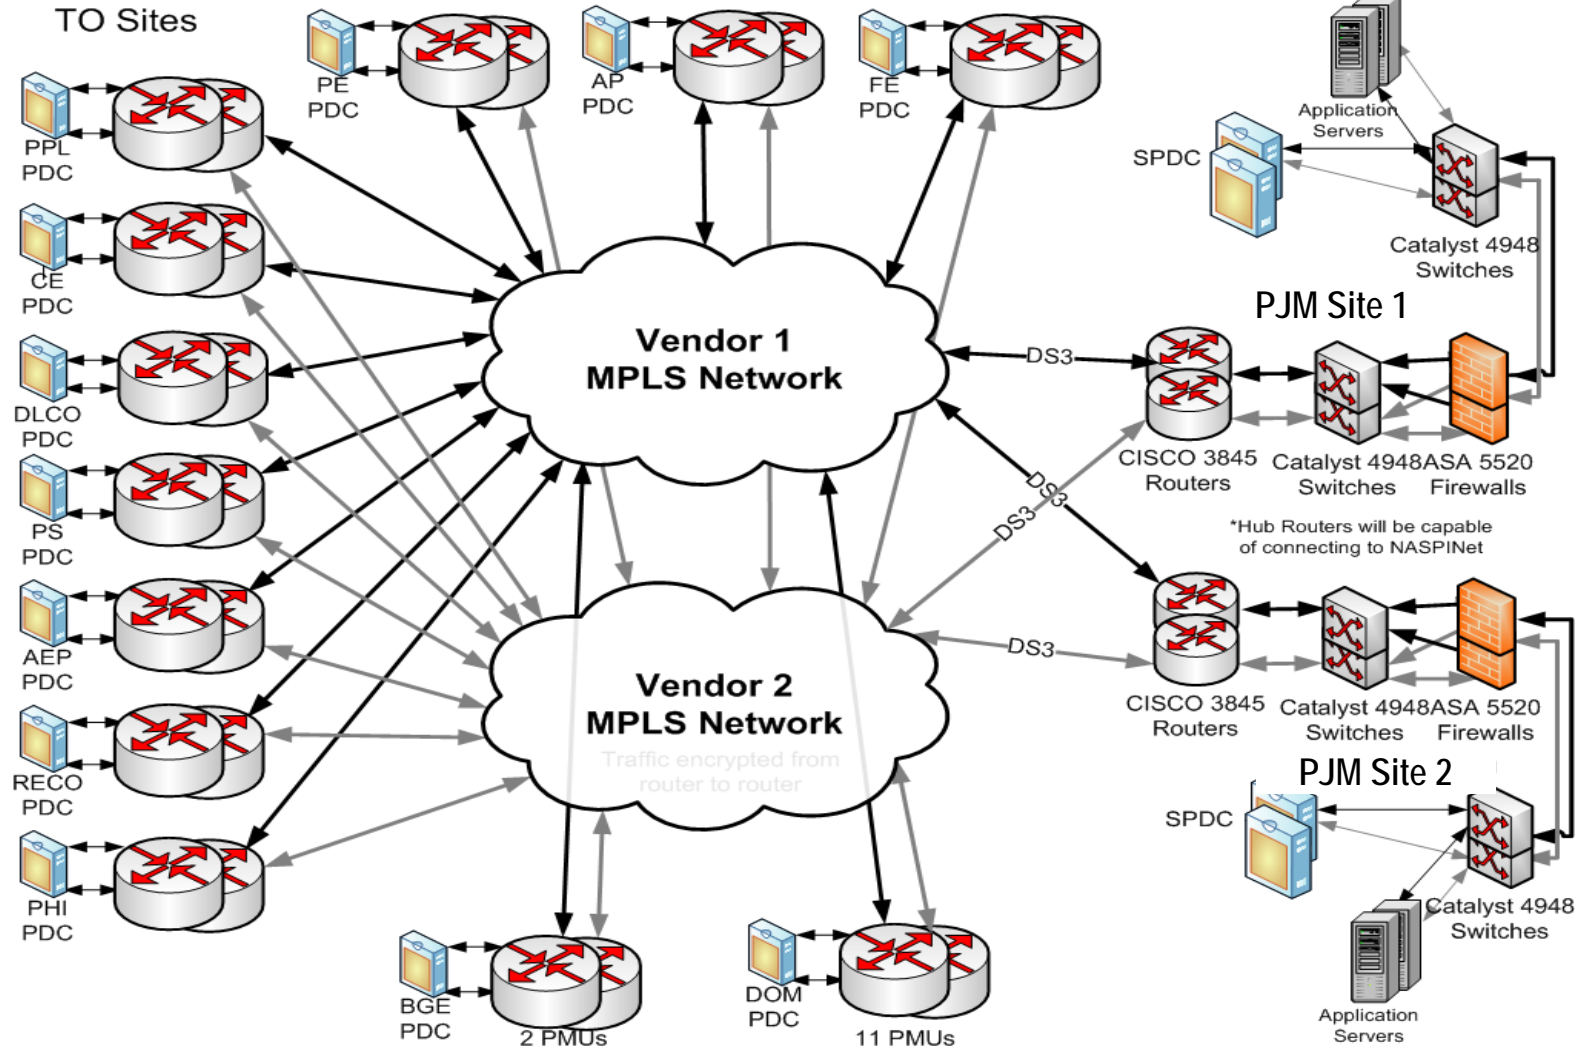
TO Sites

PE PDC

AP PDC

FE PDC

Application Servers

SPDC

Catalyst 4948 Switches

PPL PDC

CE PDC

DLCO PDC

PS PDC

AEP PDC

RECO PDC

PHI PDC

Vendor 1 MPLS Network

PJM Site 1

DS3

CISCO 3845 Routers

Catalyst 4948 Switches

ASA 5520 Firewalls

DS3

DS3

*Hub Routers will be capable of connecting to NASPINet

DS3

CISCO 3845 Routers

Catalyst 4948 Switches

ASA 5520 Firewalls

Vendor 2 MPLS Network

Traffic encrypted from router to router

PJM Site 2

SPDC

Catalyst 4948 Switches

Application Servers

BGE PDC

2 PMUs

DOM PDC

11 PMUs